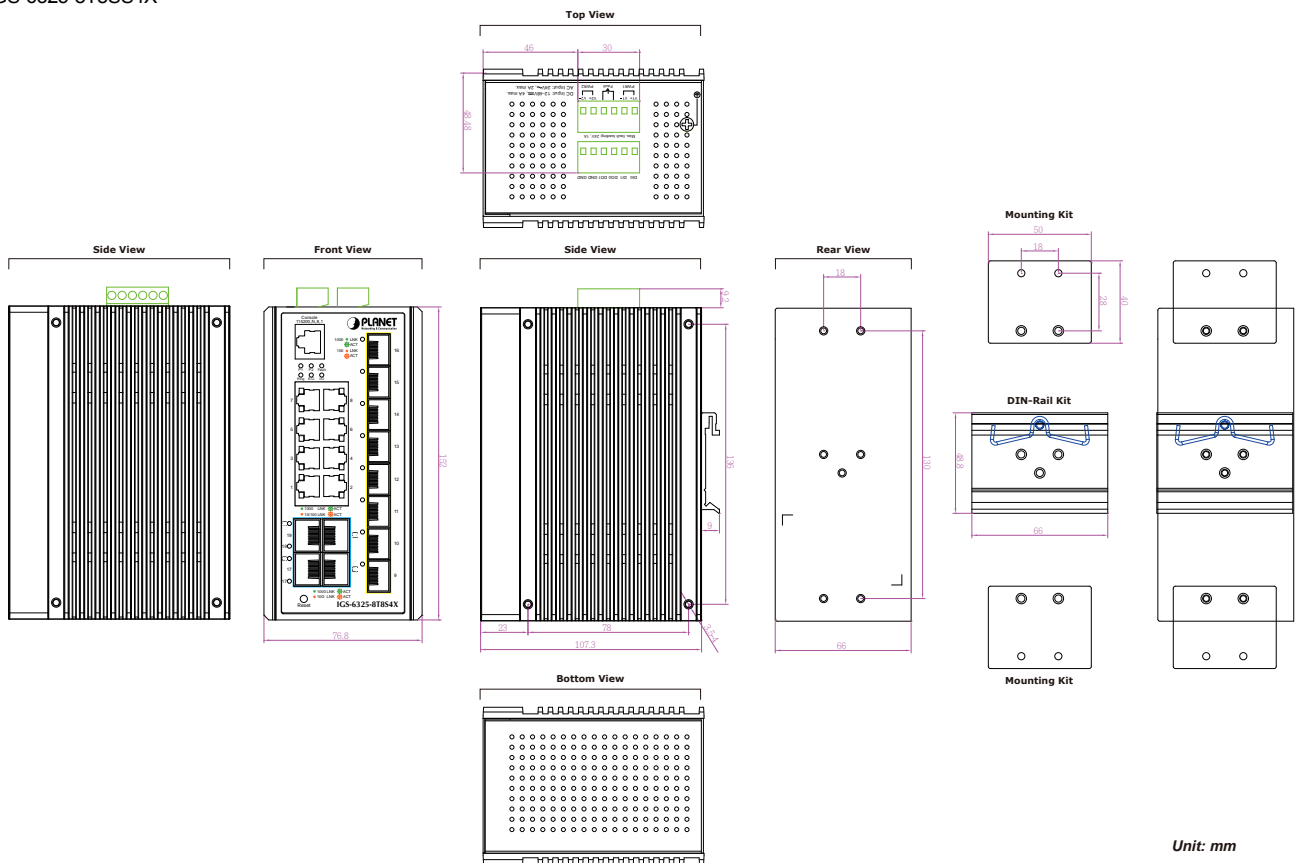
IGS-6325-8T8S4X

Top View

46

30

48.48

DC Input: 12-48VDC, 4A max.
AC Input: 24VAC, 2A max.

PWR2 FAULT PWR1

Max. fault loading: 24V, 1A

GND DI0 DI1 DO0 DO1 GND

Side View

Front View

Side View

Rear View

Mounting Kit

50

18

28

40

Console

PLANET

1000 LNK ACT
100 LNK ACT

16

15

14

13

12

11

10

9

7 8

5 6

3 4

1 2

1000 LNK ACT
10/100 LNK ACT

19

20

17

18

1000 LNK ACT
100 LNK ACT

Reset

IGS-6325-8T8S4X

152

76.8

9.2

135

9

23

78

107.3

3.5*4

18

130

66

DIN-Rail Kit

48.8

66

Mounting Kit

Bottom View

Unit: mm